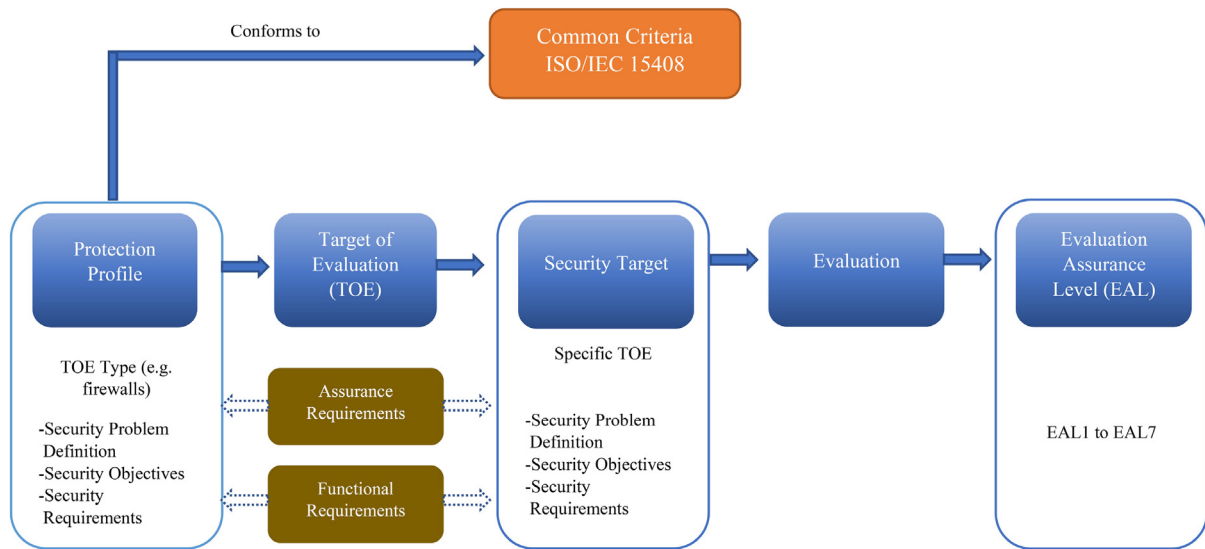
Conforms to

Common Criteria
ISO/IEC 15408

Protection Profile

TOE Type (e.g. firewalls)

-Security Problem Definition
-Security Objectives
-Security Requirements

Target of Evaluation (TOE)

Assurance Requirements

Functional Requirements

Security Target

Specific TOE

-Security Problem Definition
-Security Objectives
-Security Requirements

Evaluation

Evaluation Assurance Level (EAL)

EAL1 to EAL7